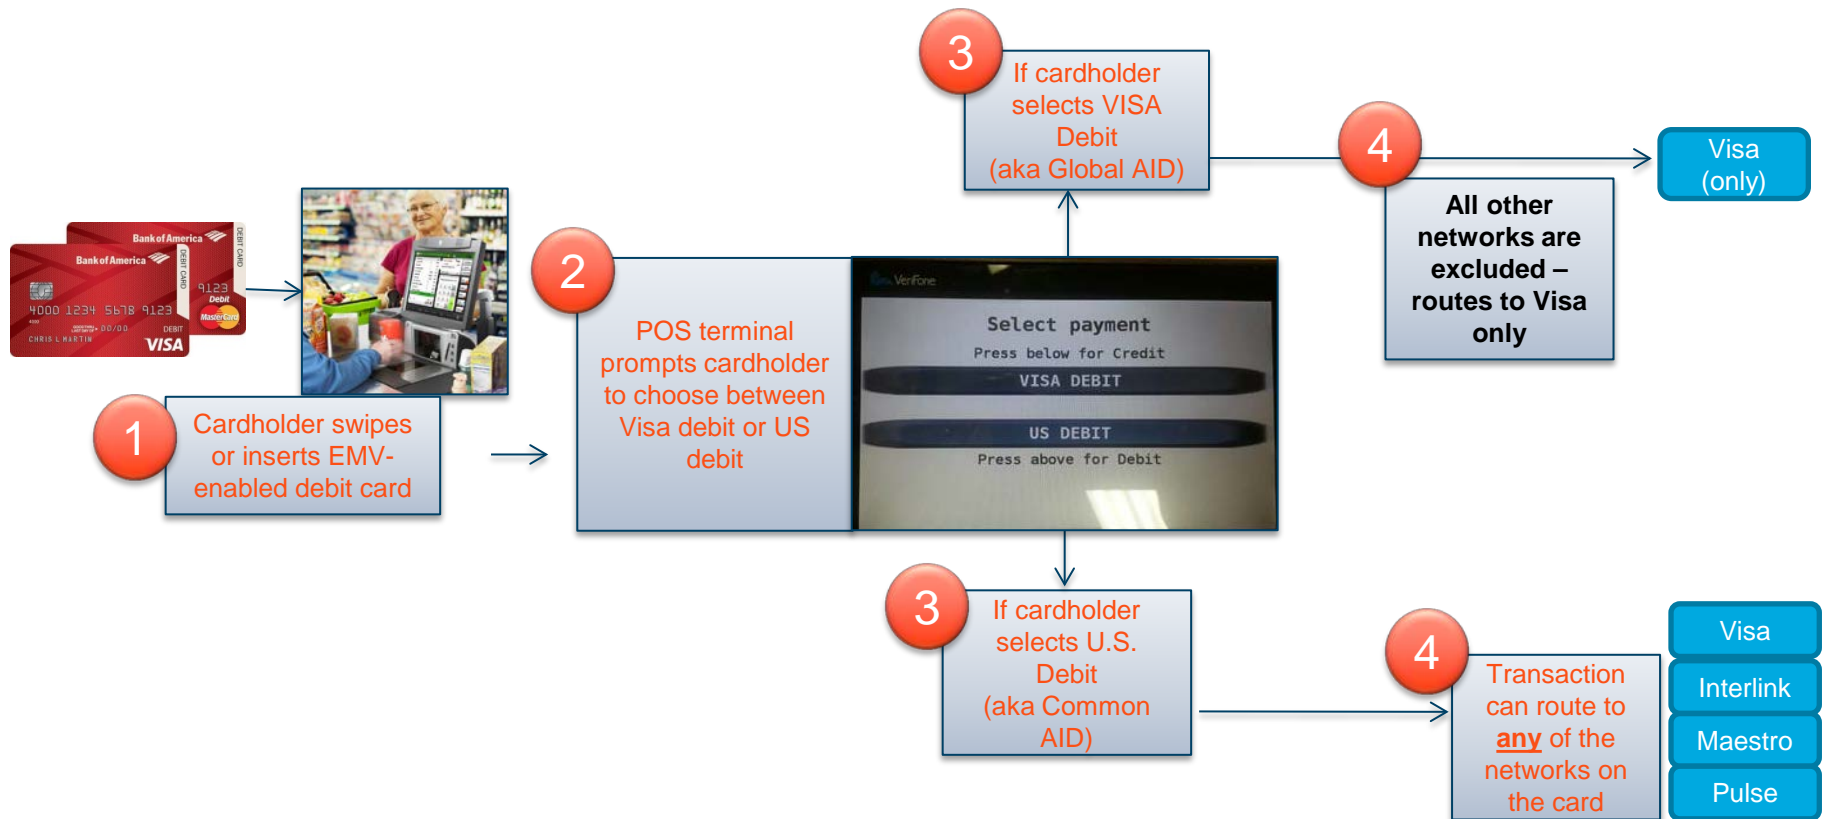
3
If cardholder selects VISA Debit (aka Global AID)

4
Visa (only)

All other networks are excluded – routes to Visa only

Bank of America
DEBIT CARD
9123
Debit
4000 1234 5678 9123
00/00
DEBIT
CHRIS L MARTIN
VISA
MasterCard

2
POS terminal prompts cardholder to choose between Visa debit or US debit

VeriFone
Select payment
Press below for Credit
VISA DEBIT
US DEBIT
Press above for Debit

1
Cardholder swipes or inserts EMV-enabled debit card

3
If cardholder selects U.S. Debit (aka Common AID)

4
Transaction can route to any of the networks on the card

Visa
Interlink
Maestro
Pulse